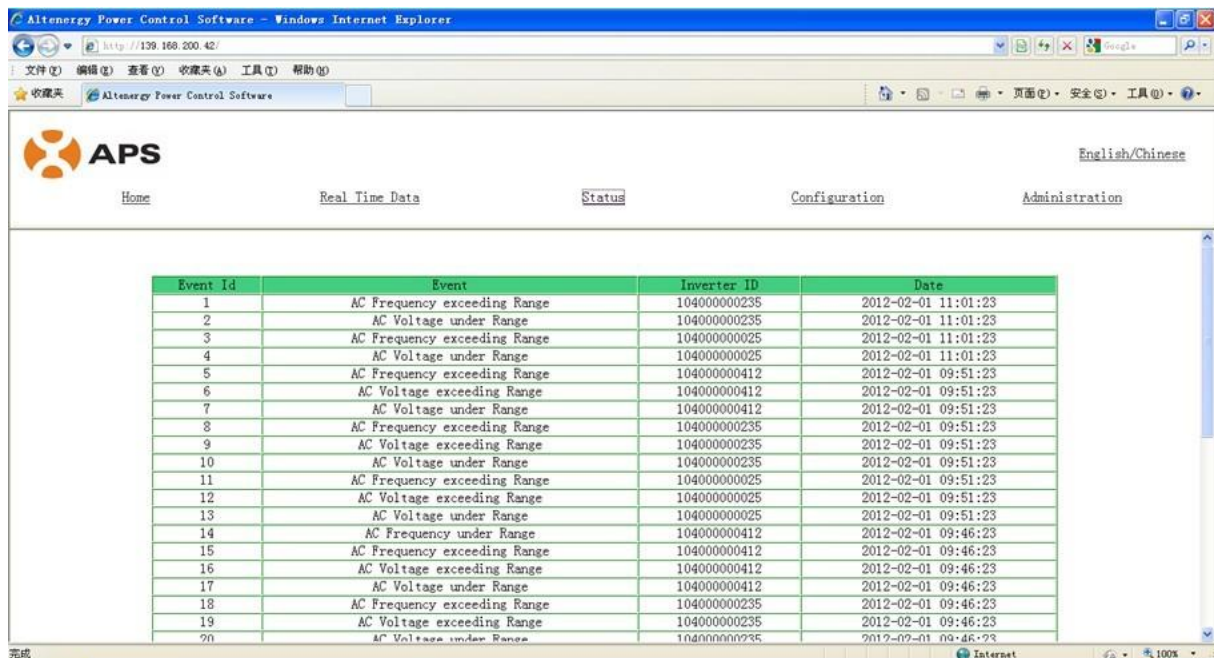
Altenergy Power Control Software - Windows Internet Explorer

http://139.168.200.42/

Google

文件(F) 编辑(E) 查看(V) 收藏夹(A) 工具(T) 帮助(H)

收藏夹 Altenergy Power Control Software

页面(P) · 安全(S) · 工具(O) ·

APS

English/Chinese

Home Real Time Data Status Configuration Administration

| Event Id | Event | Inverter ID | Date |
|---|---|---|---|
| 1 | AC Frequency exceeding Range | 104000000235 | 2012-02-01 11:01:23 |
| 2 | AC Voltage under Range | 104000000235 | 2012-02-01 11:01:23 |
| 3 | AC Frequency exceeding Range | 104000000025 | 2012-02-01 11:01:23 |
| 4 | AC Voltage under Range | 104000000025 | 2012-02-01 11:01:23 |
| 5 | AC Frequency exceeding Range | 104000000412 | 2012-02-01 09:51:23 |
| 6 | AC Voltage exceeding Range | 104000000412 | 2012-02-01 09:51:23 |
| 7 | AC Voltage under Range | 104000000412 | 2012-02-01 09:51:23 |
| 8 | AC Frequency exceeding Range | 104000000235 | 2012-02-01 09:51:23 |
| 9 | AC Voltage exceeding Range | 104000000235 | 2012-02-01 09:51:23 |
| 10 | AC Voltage under Range | 104000000235 | 2012-02-01 09:51:23 |
| 11 | AC Frequency exceeding Range | 104000000025 | 2012-02-01 09:51:23 |
| 12 | AC Voltage exceeding Range | 104000000025 | 2012-02-01 09:51:23 |
| 13 | AC Voltage under Range | 104000000025 | 2012-02-01 09:51:23 |
| 14 | AC Frequency under Range | 104000000412 | 2012-02-01 09:46:23 |
| 15 | AC Frequency exceeding Range | 104000000412 | 2012-02-01 09:46:23 |
| 16 | AC Voltage exceeding Range | 104000000412 | 2012-02-01 09:46:23 |
| 17 | AC Voltage under Range | 104000000412 | 2012-02-01 09:46:23 |
| 18 | AC Frequency exceeding Range | 104000000235 | 2012-02-01 09:46:23 |
| 19 | AC Voltage exceeding Range | 104000000235 | 2012-02-01 09:46:23 |
| 20 | AC Voltage under Range | 104000000235 | 2012-02-01 09:46:23 |

完成 Internet 100%